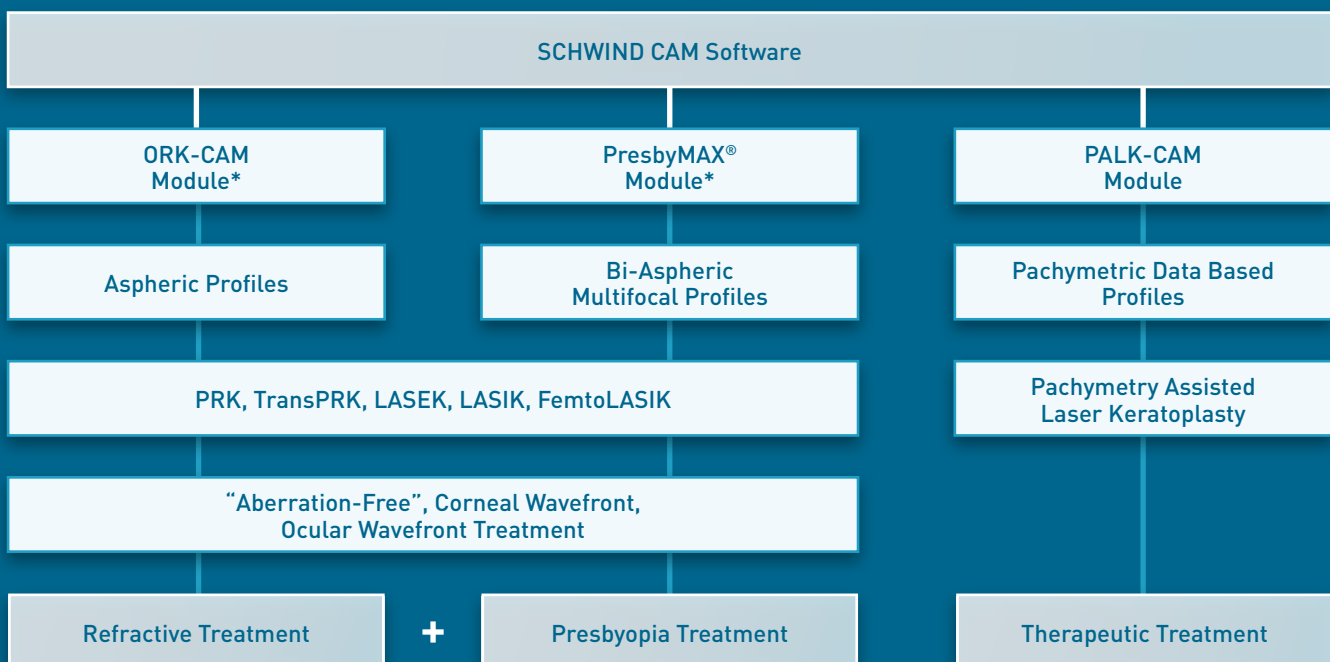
SCHWIND CAM Software

ORK-CAM Module*

PresbyMAX® Module*

PALK-CAM Module

Aspheric Profiles

Bi-Aspheric Multifocal Profiles

Pachymetric Data Based Profiles

PRK, TransPRK, LASEK, LASIK, FemtoLASIK

Pachymetry Assisted Laser Keratoplasty

"Aberration-Free", Corneal Wavefront, Ocular Wavefront Treatment

Refractive Treatment

+

Presbyopia Treatment

Therapeutic Treatment